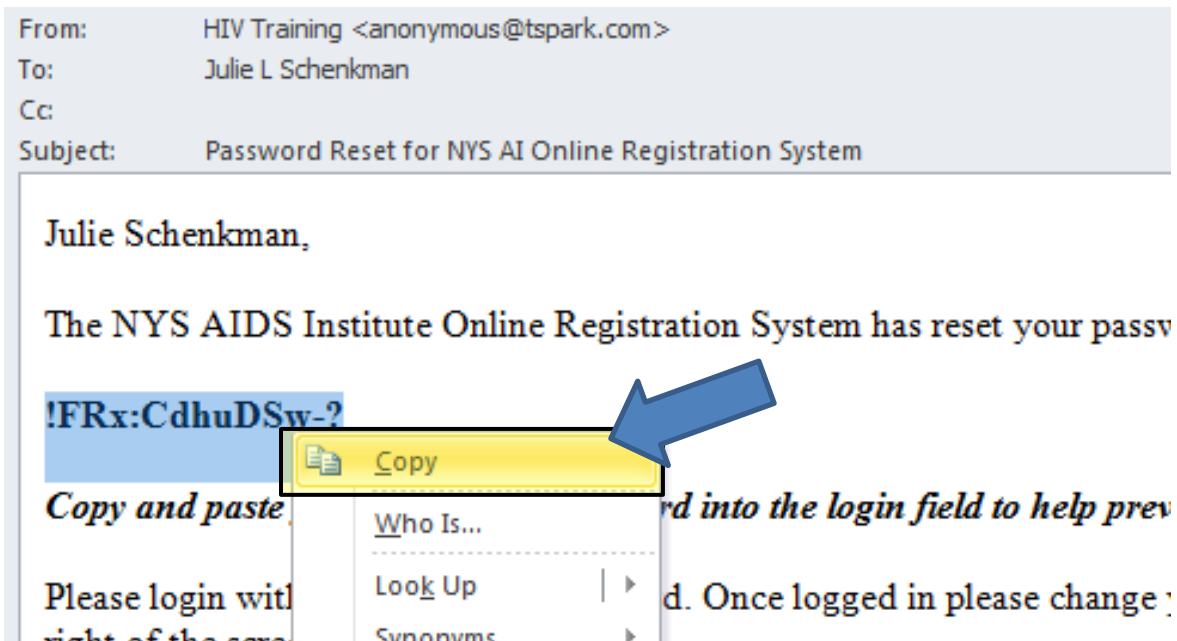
From: HIV Training <anonymous@tspark.com>
To: Julie L Schenkman
Cc:
Subject: Password Reset for NYS AI Online Registration System

Julie Schenkman,

The NYS AIDS Institute Online Registration System has reset your passw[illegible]

!FRx:CdhuDSw-?

Copy

Copy and paste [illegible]rd into the login field to help prev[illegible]

Who Is...

Please login wit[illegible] Look Up d. Once logged in please change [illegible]

right of the scr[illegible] Synonyms